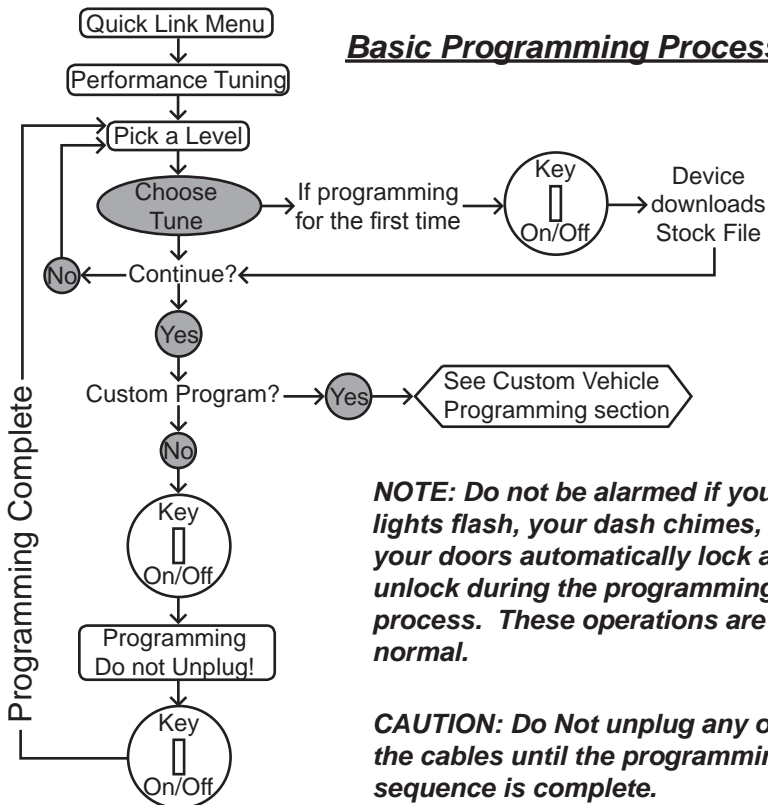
Basic Programming Process

Quick Link Menu

Performance Tuning

Pick a Level

Choose Tune

If programming for the first time

Key On/Off

Device downloads Stock File

No

Continue?

Yes

Custom Program?

Yes

See Custom Vehicle Programming section

No

Key On/Off

Programming Do not Unplug!

Key On/Off

Programming Complete

NOTE: Do not be alarmed if you lights flash, your dash chimes, your doors automatically lock a unlock during the programming process. These operations are normal.

CAUTION: Do Not unplug any o the cables until the programmin sequence is complete.